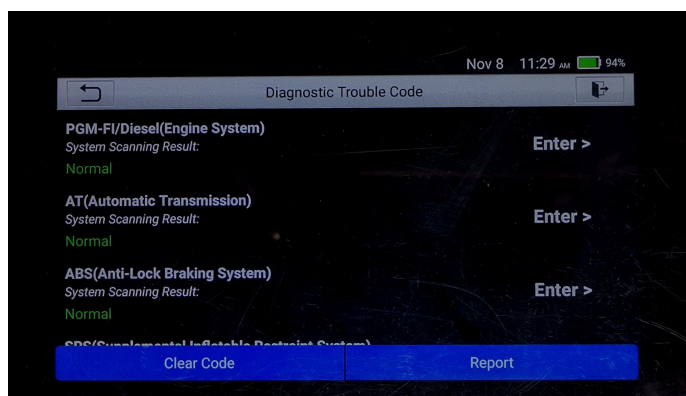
Nov 8 11:29 AM 94%

Diagnostic Trouble Code

PGM-FI/Diesel(Engine System)
System Scanning Result:
Normal

Enter >

AT(Automatic Transmission)
System Scanning Result:
Normal

Enter >

ABS(Anti-Lock Braking System)
System Scanning Result:
Normal

Enter >

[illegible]

Clear Code

Report